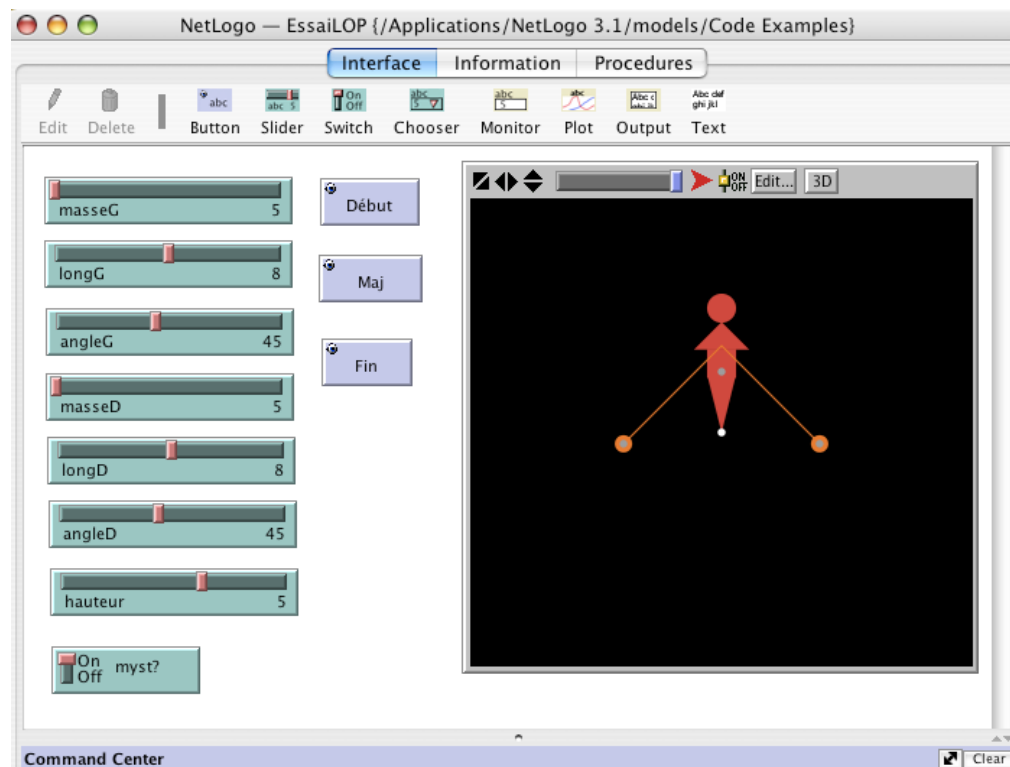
NetLogo — EssaiLOP {/Applications/NetLogo 3.1/models/Code Examples}

Interface Information Procedures

Edit Delete Button Slider Switch Chooser Monitor Plot Output Text

masseG 5

longG 8

angleG 45

masseD 5

longD 8

angleD 45

hauteur 5

On Off myst?

Début

Maj

Fin

Edit... 3D

Command Center

Clear